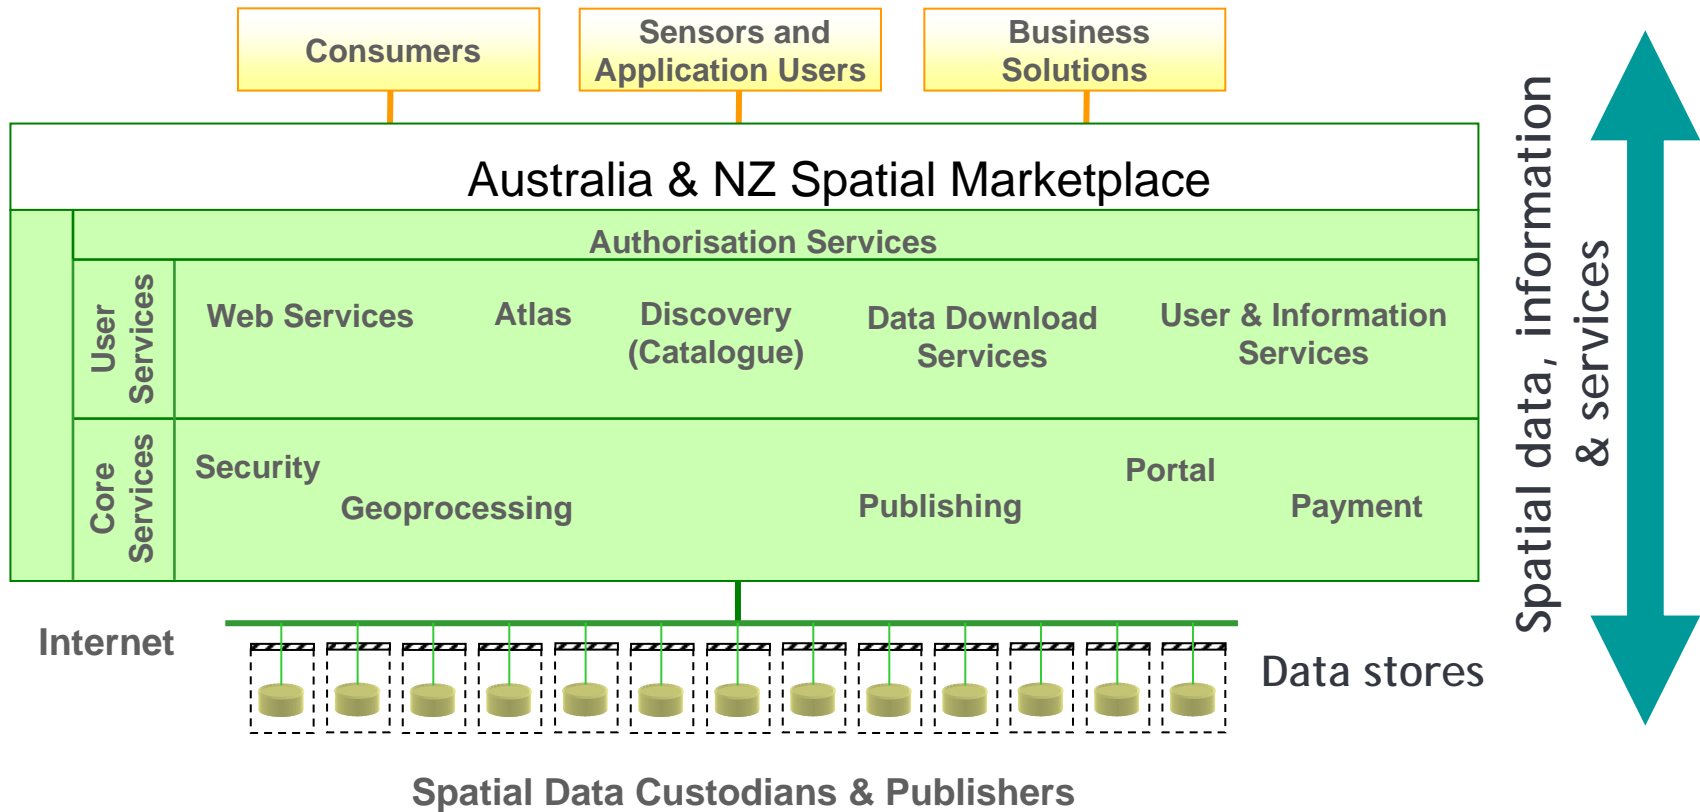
Consumers

Sensors and Application Users

Business Solutions

Australia & NZ Spatial Marketplace

Authorisation Services

User Services

Web Services

Atlas

Discovery (Catalogue)

Data Download Services

User & Information Services

Core Services

Security

Geoprocessing

Publishing

Portal

Payment

Internet

Data stores

Spatial Data Custodians & Publishers

Spatial data, information & services